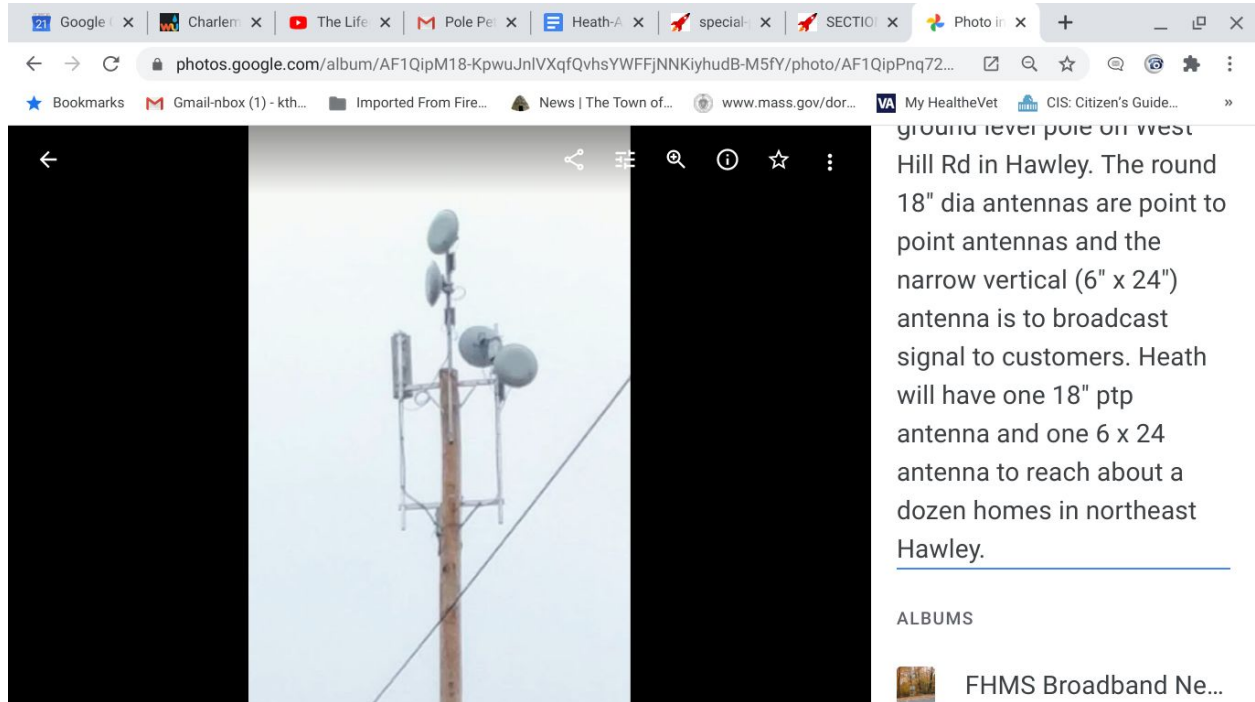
Google | Charlem | The Life | Pole Pe | Heath-A | special | SECTIO | Photo in

photos.google.com/album/AF1QipM18-KpwuJnlVXqfQvhsYWFFjNNKiyhudB-M5fY/photo/AF1QipPnq72...

Bookmarks | Gmail-nbox (1) - kth... | Imported From Fire... | News | The Town of... | www.mass.gov/dor... | My HealtheVet | CIS: Citizen's Guide... | »

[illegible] Hill Rd in Hawley. The round 18" dia antennas are point to point antennas and the narrow vertical (6" x 24") antenna is to broadcast signal to customers. Heath will have one 18" ptp antenna and one 6 x 24 antenna to reach about a dozen homes in northeast Hawley.

ALBUMS

FHMS Broadband Ne...